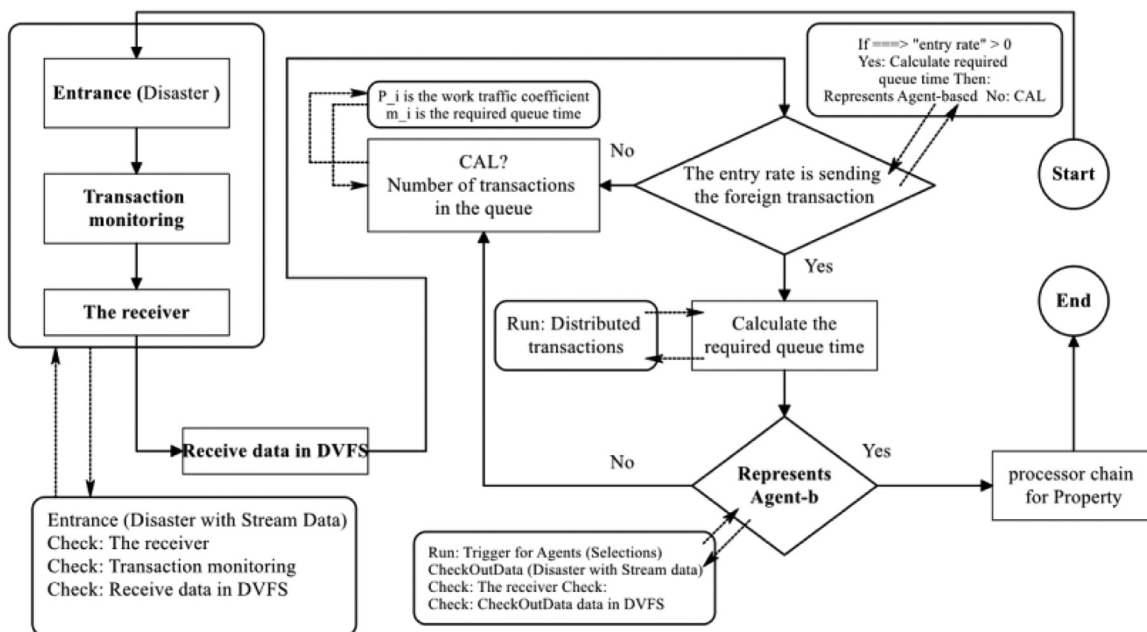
Entrance (Disaster )

Transaction monitoring

The receiver

P_i is the work traffic coefficient
m_i is the required queue time

CAL?
Number of transactions in the queue

No

The entry rate is sending the foreign transaction

If ===> "entry rate" > 0
Yes: Calculate required queue time Then:
Represents Agent-based No: CAL

Start

Yes

End

Run: Distributed transactions

Calculate the required queue time

Receive data in DVFS

No

Represents Agent-b

Yes

processor chain for Property

Entrance (Disaster with Stream Data)
Check: The receiver
Check: Transaction monitoring
Check: Receive data in DVFS

Run: Trigger for Agents (Selections)
CheckOutData (Disaster with Stream data)
Check: The receiver Check:
Check: CheckOutData data in DVFS